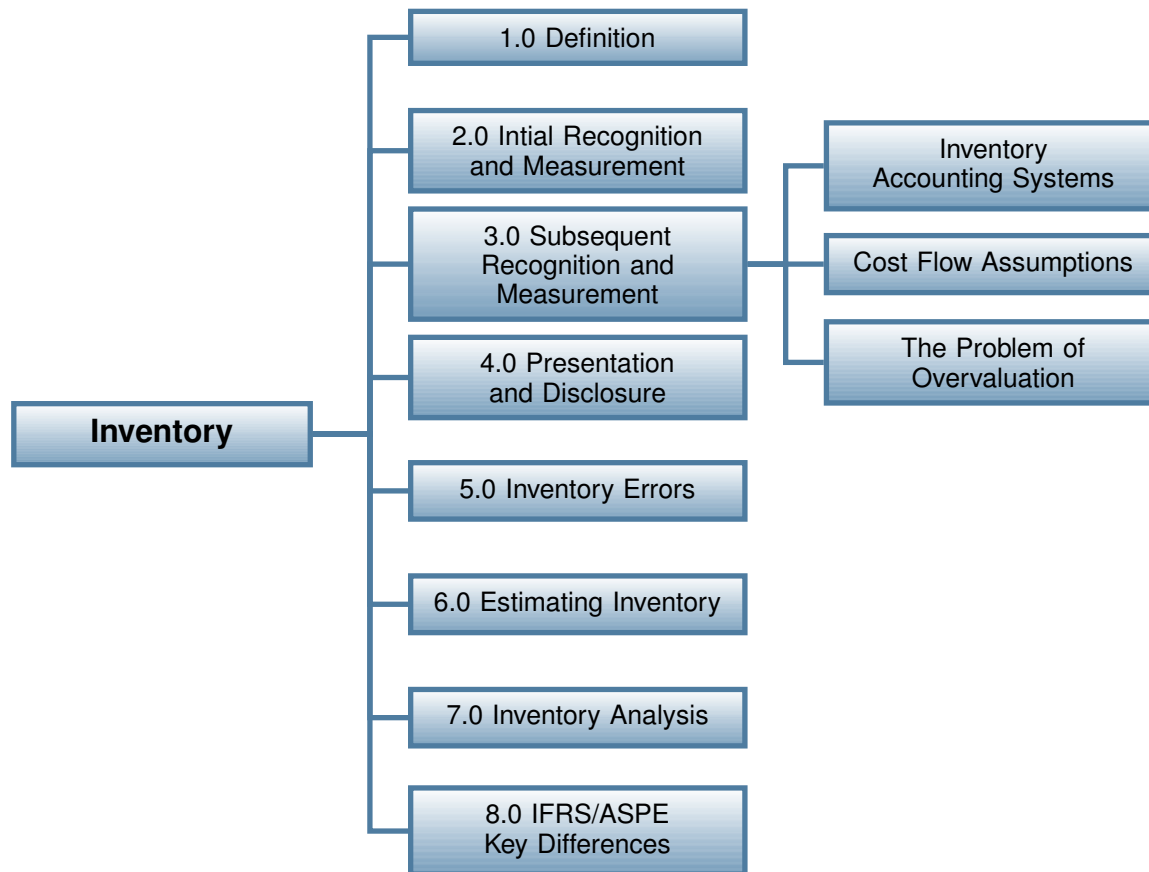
Inventory

1.0 Definition

2.0 Intial Recognition and Measurement

3.0 Subsequent Recognition and Measurement

Inventory Accounting Systems

Cost Flow Assumptions

The Problem of Overvaluation

4.0 Presentation and Disclosure

5.0 Inventory Errors

6.0 Estimating Inventory

7.0 Inventory Analysis

8.0 IFRS/ASPE Key Differences